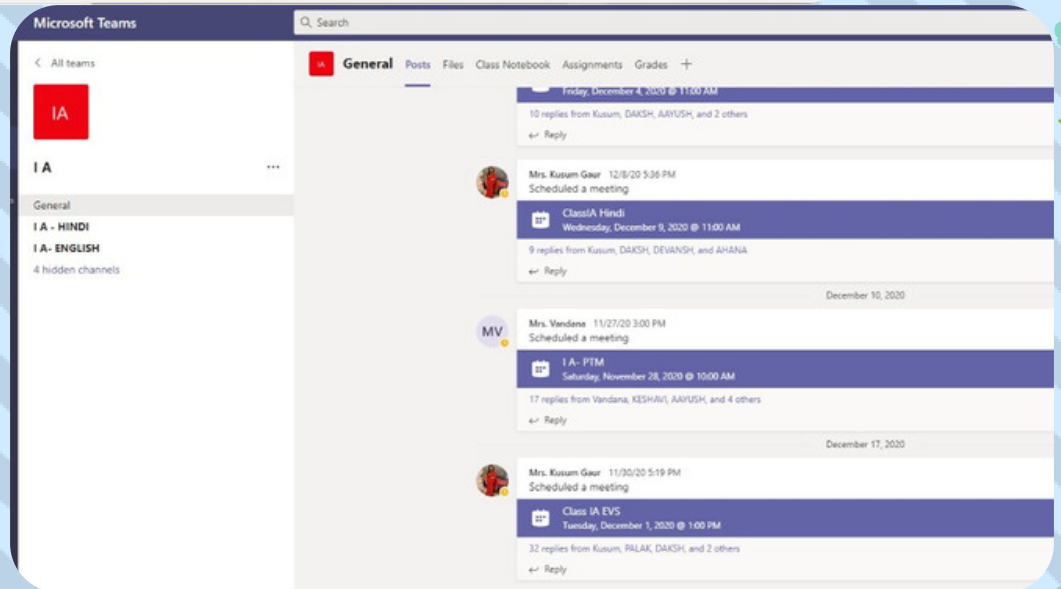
Microsoft Teams

Search

< All teams

IA

I A ...

General
I A - HINDI
I A- ENGLISH
4 hidden channels

IA General Posts Files Class Notebook Assignments Grades +

Friday, December 4, 2020 @ 11:00 AM
10 replies from Kusum, DAKSH, AAYUSH, and 2 others
Reply

Mrs. Kusum Gaur 12/8/20 5:36 PM
Scheduled a meeting
ClassIA Hindi
Wednesday, December 9, 2020 @ 11:00 AM
9 replies from Kusum, DAKSH, DEVANSH, and AHANA
Reply

December 10, 2020

MV
Mrs. Vandana 11/27/20 3:00 PM
Scheduled a meeting
I A- PTM
Saturday, November 28, 2020 @ 10:00 AM
17 replies from Vandana, KESHAVI, AAYUSH, and 4 others
Reply

December 17, 2020

Mrs. Kusum Gaur 11/30/20 5:19 PM
Scheduled a meeting
Class IA EVS
Tuesday, December 1, 2020 @ 1:00 PM
32 replies from Kusum, PALAK, DAKSH, and 2 others
Reply